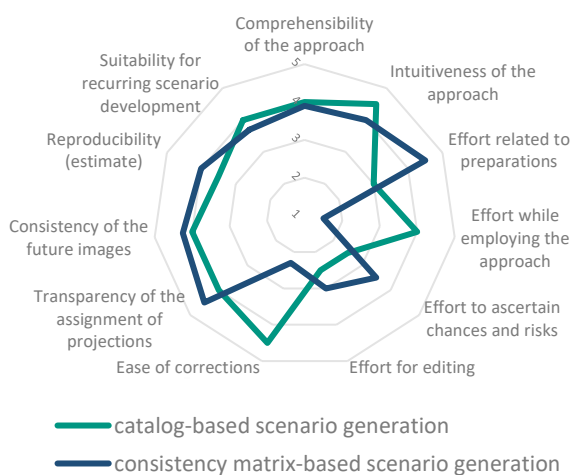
Comprehensibility of the approach

Intuitiveness of the approach

Effort related to preparations

Effort while employing the approach

Effort to ascertain chances and risks

Effort for editing

Ease of corrections

Transparency of the assignment of projections

Consistency of the future images

Reproducibility (estimate)

Suitability for recurring scenario development

5
4
3
2
1

catalog-based scenario generation

consistency matrix-based scenario generation